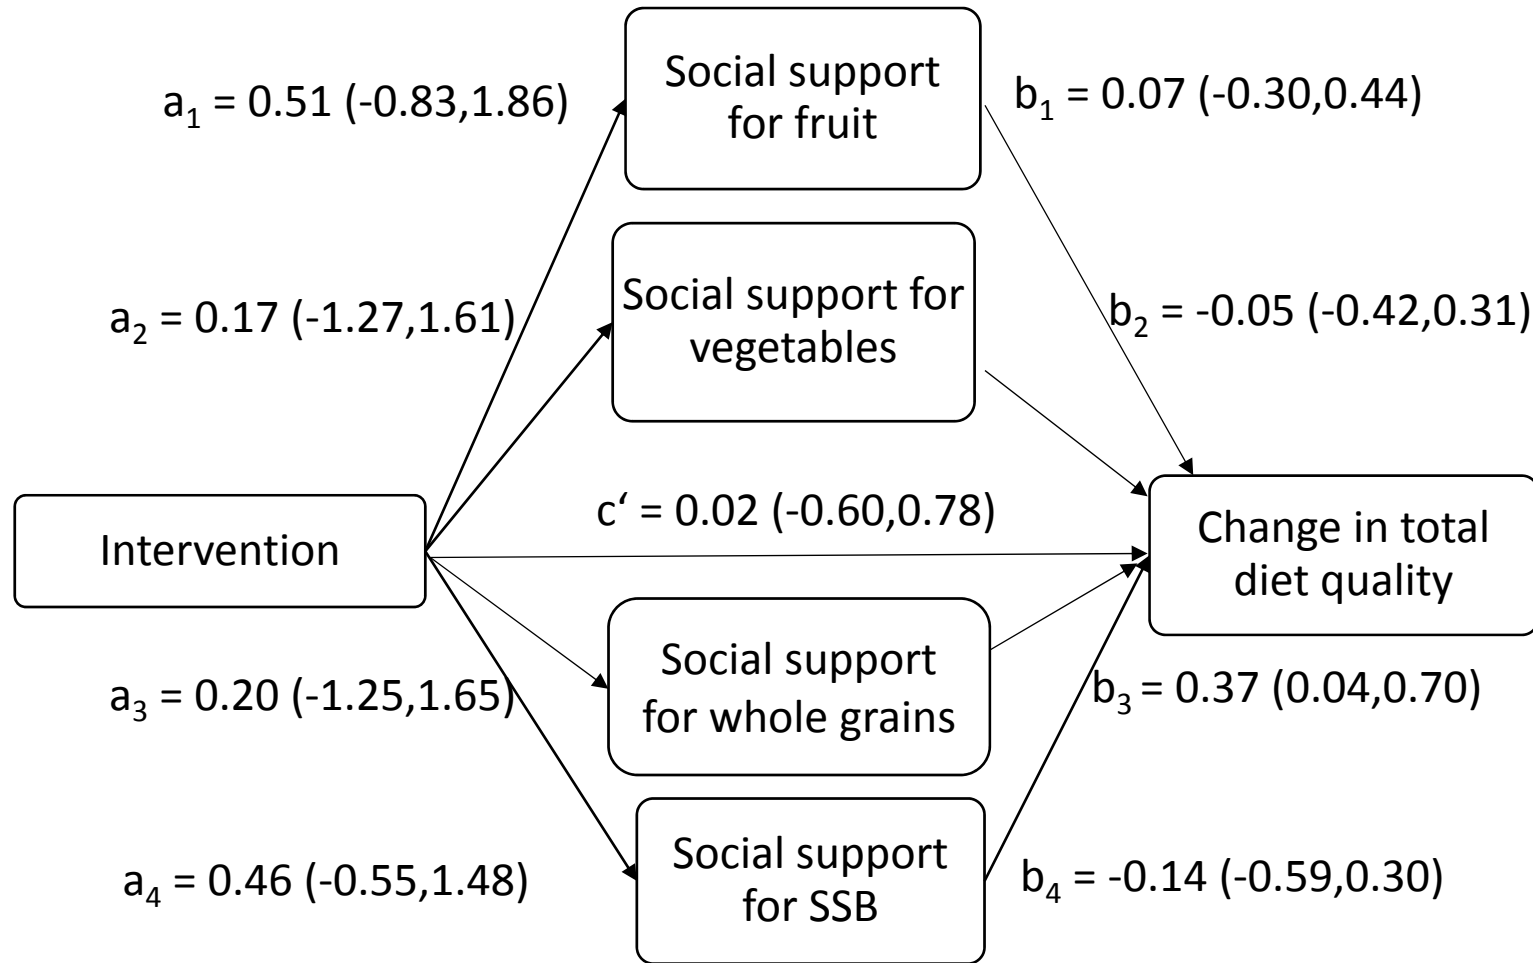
$a_1$ = 0.51 (-0.83,1.86)

Social support for fruit

$b_1$ = 0.07 (-0.30,0.44)

$a_2$ = 0.17 (-1.27,1.61)

Social support for vegetables

$b_2$ = -0.05 (-0.42,0.31)

Intervention

c‘ = 0.02 (-0.60,0.78)

Change in total diet quality

$a_3$ = 0.20 (-1.25,1.65)

Social support for whole grains

$b_3$ = 0.37 (0.04,0.70)

$a_4$ = 0.46 (-0.55,1.48)

Social support for SSB

$b_4$ = -0.14 (-0.59,0.30)